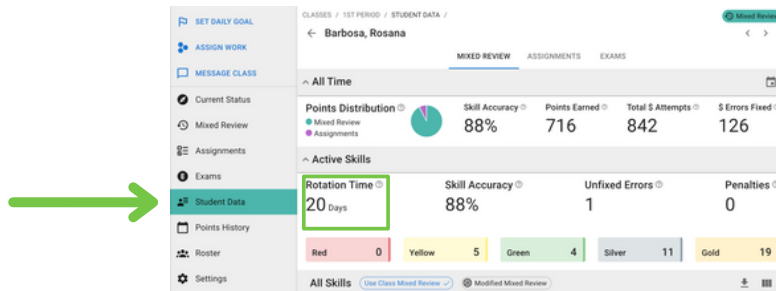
SET DAILY GOAL
ASSIGN WORK
MESSAGE CLASS
Current Status
Mixed Review
Assignments
Exams
Student Data
Points History
Roster
Settings

CLASSES / 1ST PERIOD / STUDENT DATA /
Mixed Review
Barbosa, Rosana
MIXED REVIEW ASSIGNMENTS EXAMS

All Time
Points Distribution
Mixed Review
Assignments
Skill Accuracy 88%
Points Earned 716
Total \$ Attempts 842
\$ Errors Fixed 126

Active Skills
Rotation Time 20 Days
Skill Accuracy 88%
Unfixed Errors 1
Penalties 0

| Red 0 | Yellow 5 | Green 4 | Silver 11 | Gold 19 |
|---|---|---|---|---|

All Skills
Use Class Mixed Review
Modified Mixed Review